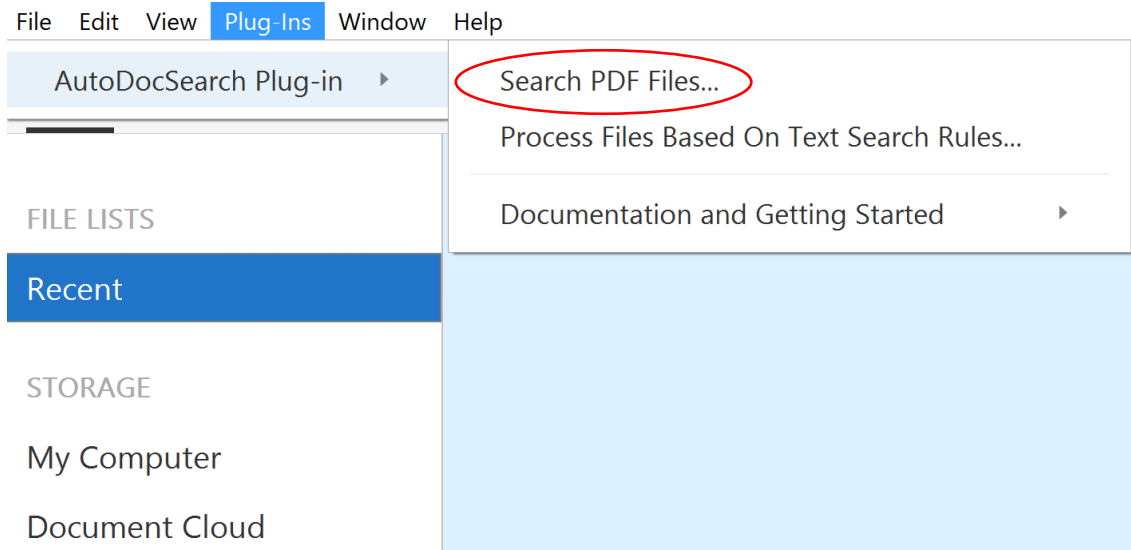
File Edit View Plug-Ins Window Help

AutoDocSearch Plug-in

Search PDF Files...

Process Files Based On Text Search Rules...

Documentation and Getting Started

FILE LISTS

Recent

STORAGE

My Computer

Document Cloud